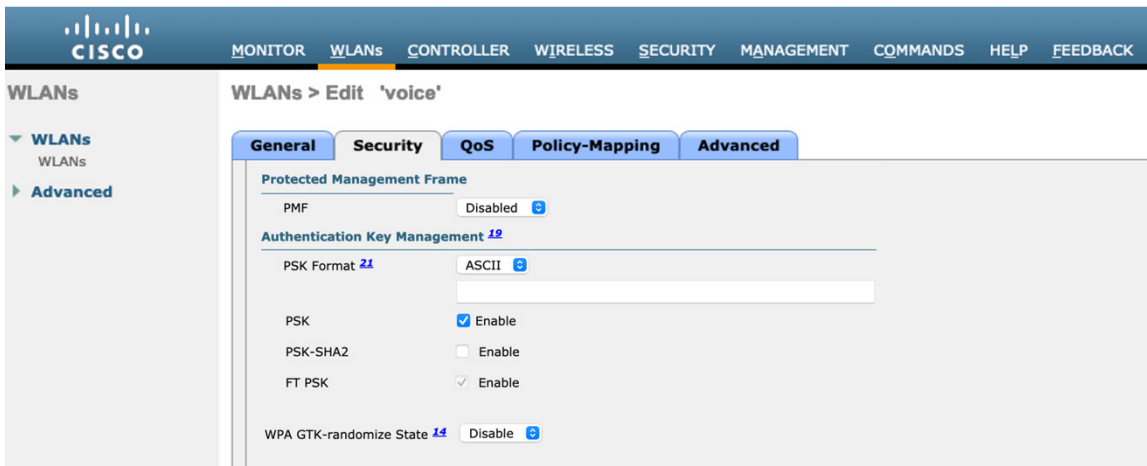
CISCO

MONITOR WLANs CONTROLLER WIRELESS SECURITY MANAGEMENT COMMANDS HELP FEEDBACK

WLANs

WLANs
WLANs

Advanced

WLANs > Edit 'voice'

General Security QoS Policy-Mapping Advanced

Protected Management Frame

PMF Disabled

Authentication Key Management 19

PSK Format 21 ASCII

PSK Enable

PSK-SHA2 Enable

FT PSK Enable

WPA GTK-randomize State 14 Disable